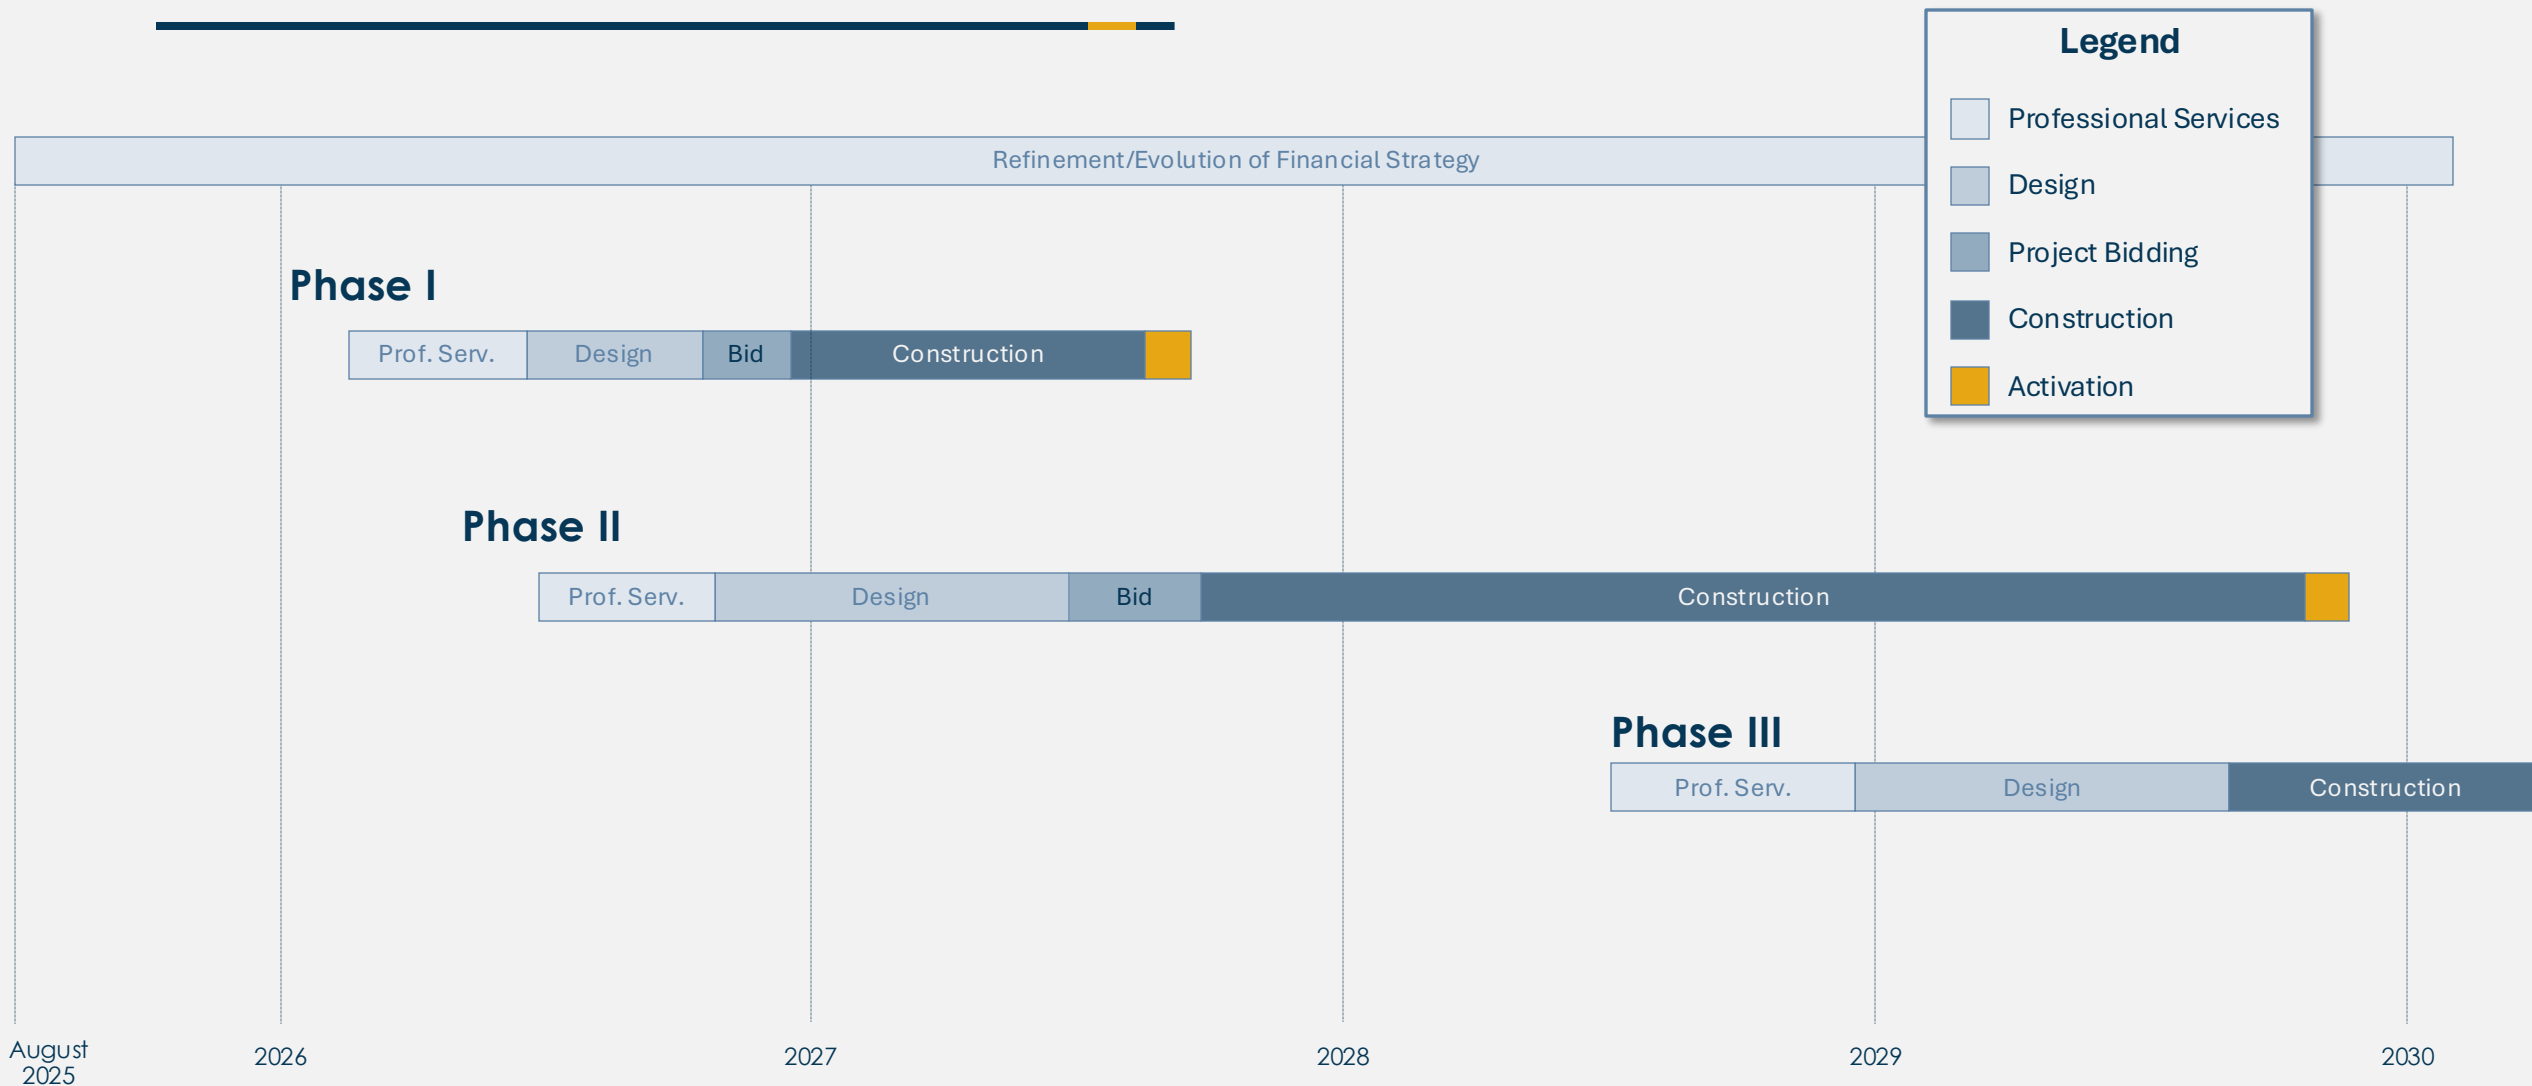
Legend

Professional Services

Design

Project Bidding

Construction

Activation

Refinement/Evolution of Financial Strategy

Phase I

Prof. Serv. Design Bid Construction

Phase II

Prof. Serv. Design Bid Construction

Phase III

Prof. Serv. Design Construction

August 2025

2026

2027

2028

2029

2030